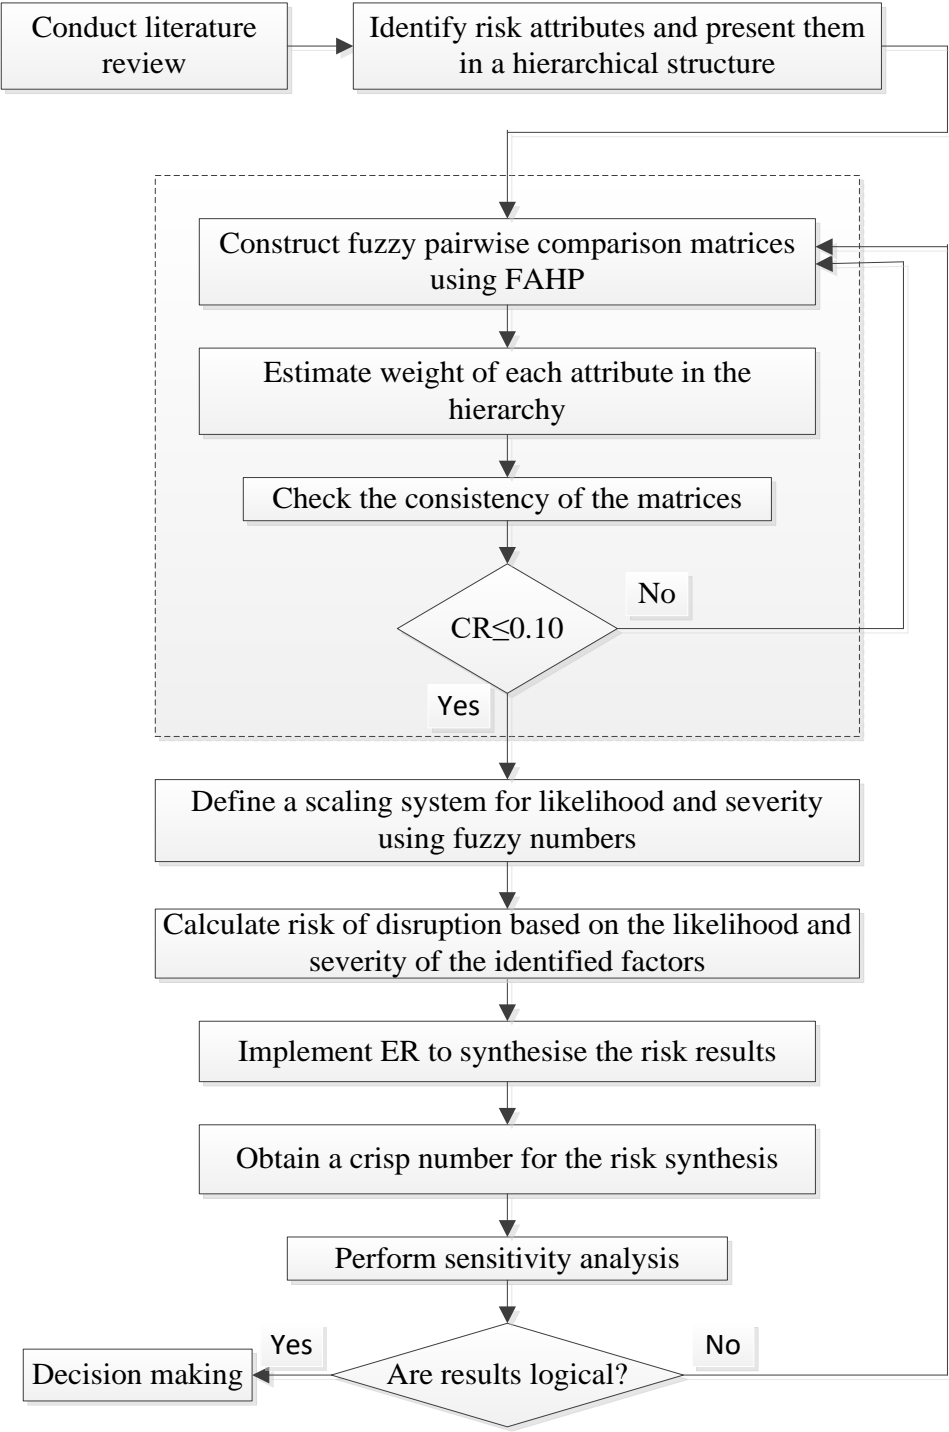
Conduct literature review

Identify risk attributes and present them in a hierarchical structure

Construct fuzzy pairwise comparison matrices using FAHP

Estimate weight of each attribute in the hierarchy

Check the consistency of the matrices

CR≤0.10

No

Yes

Define a scaling system for likelihood and severity using fuzzy numbers

Calculate risk of disruption based on the likelihood and severity of the identified factors

Implement ER to synthesise the risk results

Obtain a crisp number for the risk synthesis

Perform sensitivity analysis

Yes

No

Decision making

Are results logical?